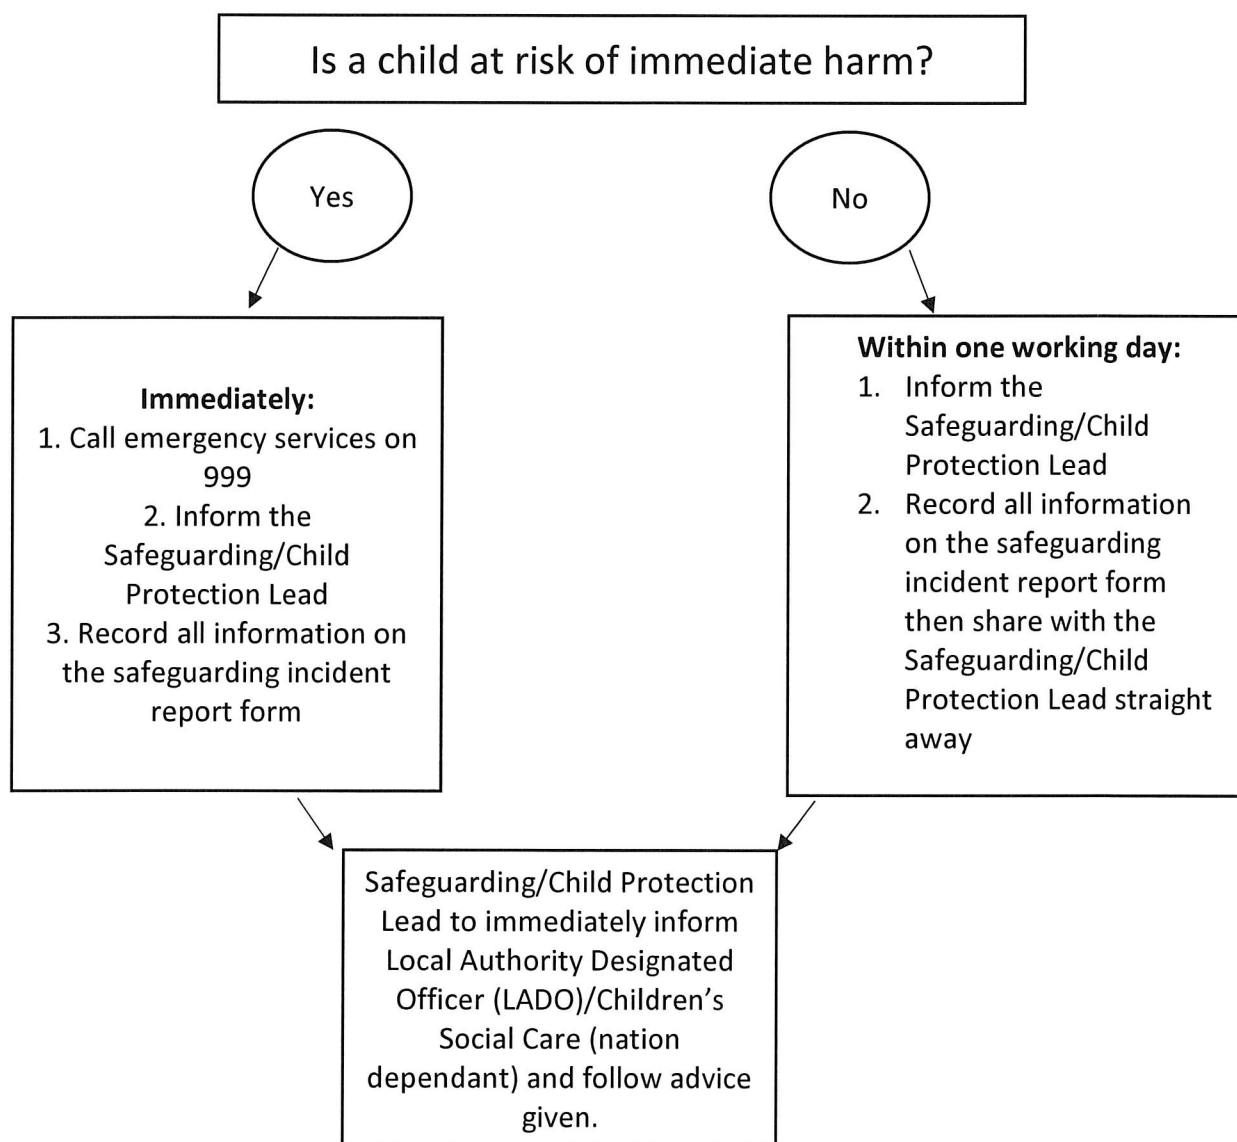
Is a child at risk of immediate harm?

Yes

No

**Immediately:**
1. Call emergency services on 999
2. Inform the Safeguarding/Child Protection Lead
3. Record all information on the safeguarding incident report form

**Within one working day:**
1. Inform the Safeguarding/Child Protection Lead
2. Record all information on the safeguarding incident report form then share with the Safeguarding/Child Protection Lead straight away

Safeguarding/Child Protection Lead to immediately inform Local Authority Designated Officer (LADO)/Children's Social Care (nation dependant) and follow advice given.